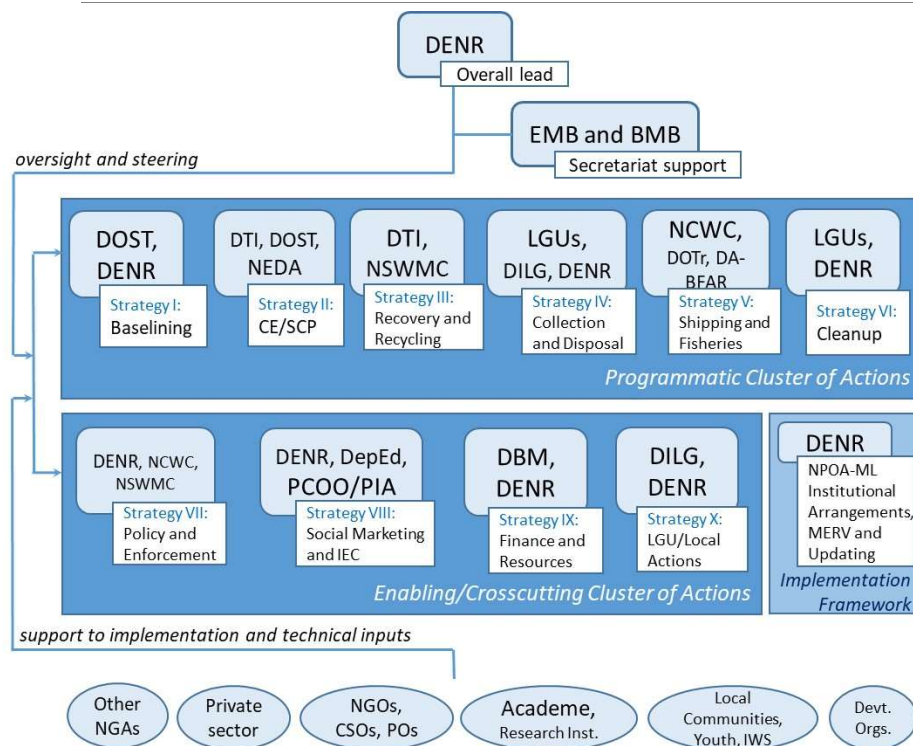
DENR
Overall lead

EMB and BMB
Secretariat support

oversight and steering

DOST, DENR
Strategy I: Baselining

DTI, DOST, NEDA
Strategy II: CE/SCP

DTI, NSWMC
Strategy III: Recovery and Recycling

LGUs, DILG, DENR
Strategy IV: Collection and Disposal

NCWC, DOTr, DA-BFAR
Strategy V: Shipping and Fisheries

LGUs, DENR
Strategy VI: Cleanup

Programmatic Cluster of Actions

DENR, NCWC, NSWMC
Strategy VII: Policy and Enforcement

DENR, DepEd, PCOO/PIA
Strategy VIII: Social Marketing and IEC

DBM, DENR
Strategy IX: Finance and Resources

DILG, DENR
Strategy X: LGU/Local Actions

Enabling/Crosscutting Cluster of Actions

DENR
NPOA-ML Institutional Arrangements, MERV and Updating

Implementation Framework

support to implementation and technical inputs

Other NGAs

Private sector

NGOs, CSOs, POs

Academe, Research Inst.

Local Communities, Youth, IWS

Devt. Orgs.